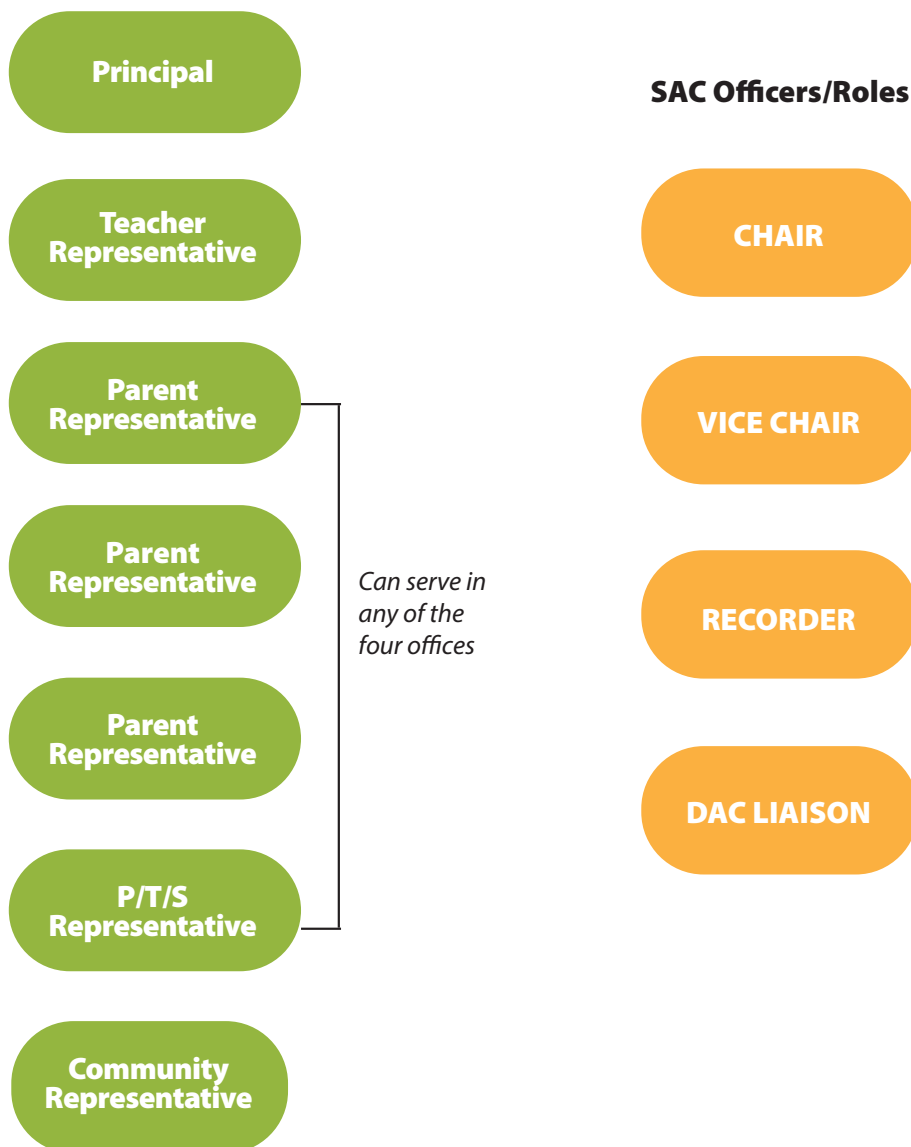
Principal

SAC Officers/Roles

Teacher Representative

CHAIR

Parent Representative

VICE CHAIR

Parent Representative

Can serve in any of the four offices

RECORDER

Parent Representative

DAC LIAISON

P/T/S Representative

Community Representative